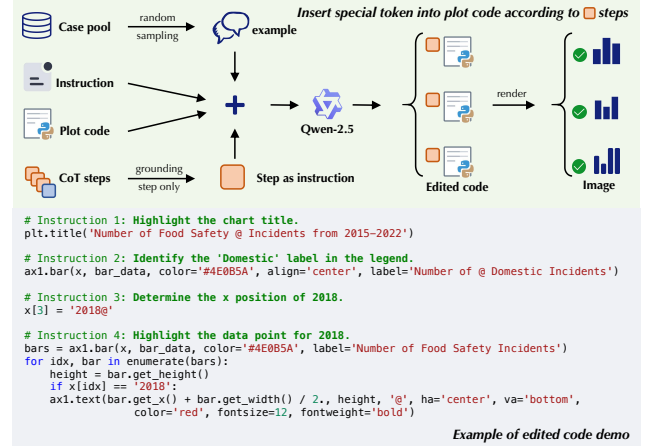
Insert special token into plot code according to steps

Case pool

random

sampling

example

Instruction

Plot code

Qwen-2.5

render

CoT steps

grounding

step only

Step as instruction

Edited code

Image

# Instruction 1: Highlight the chart title.
plt.title('Number of Food Safety @ Incidents from 2015–2022')

# Instruction 2: Identify the 'Domestic' label in the legend.
ax1.bar(x, bar_data, color='#4E0B5A', align='center', label='Number of @ Domestic Incidents')

# Instruction 3: Determine the x position of 2018.
x[3] = '2018@'

# Instruction 4: Highlight the data point for 2018.
bars = ax1.bar(x, bar_data, color='#4E0B5A', label='Number of Food Safety Incidents')
for idx, bar in enumerate(bars):
    height = bar.get_height()
    if x[idx] == '2018':
        ax1.text(bar.get_x() + bar.get_width() / 2., height, '@', ha='center', va='bottom',
                 color='red', fontsize=12, fontweight='bold')

Example of edited code demo